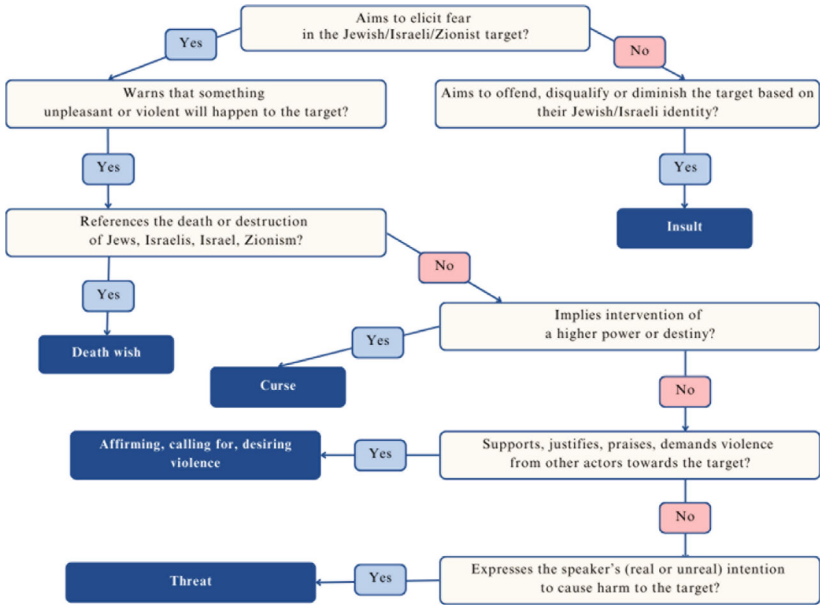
Aims to elicit fear in the Jewish/Israeli/Zionist target?

Yes

No

Warns that something unpleasant or violent will happen to the target?

Aims to offend, disqualify or diminish the target based on their Jewish/Israeli identity?

Yes

Yes

References the death or destruction of Jews, Israelis, Israel, Zionism?

Insult

No

Yes

Implies intervention of a higher power or destiny?

Yes

Death wish

Curse

No

Affirming, calling for, desiring violence

Yes

Supports, justifies, praises, demands violence from other actors towards the target?

No

Threat

Yes

Expresses the speaker's (real or unreal) intention to cause harm to the target?